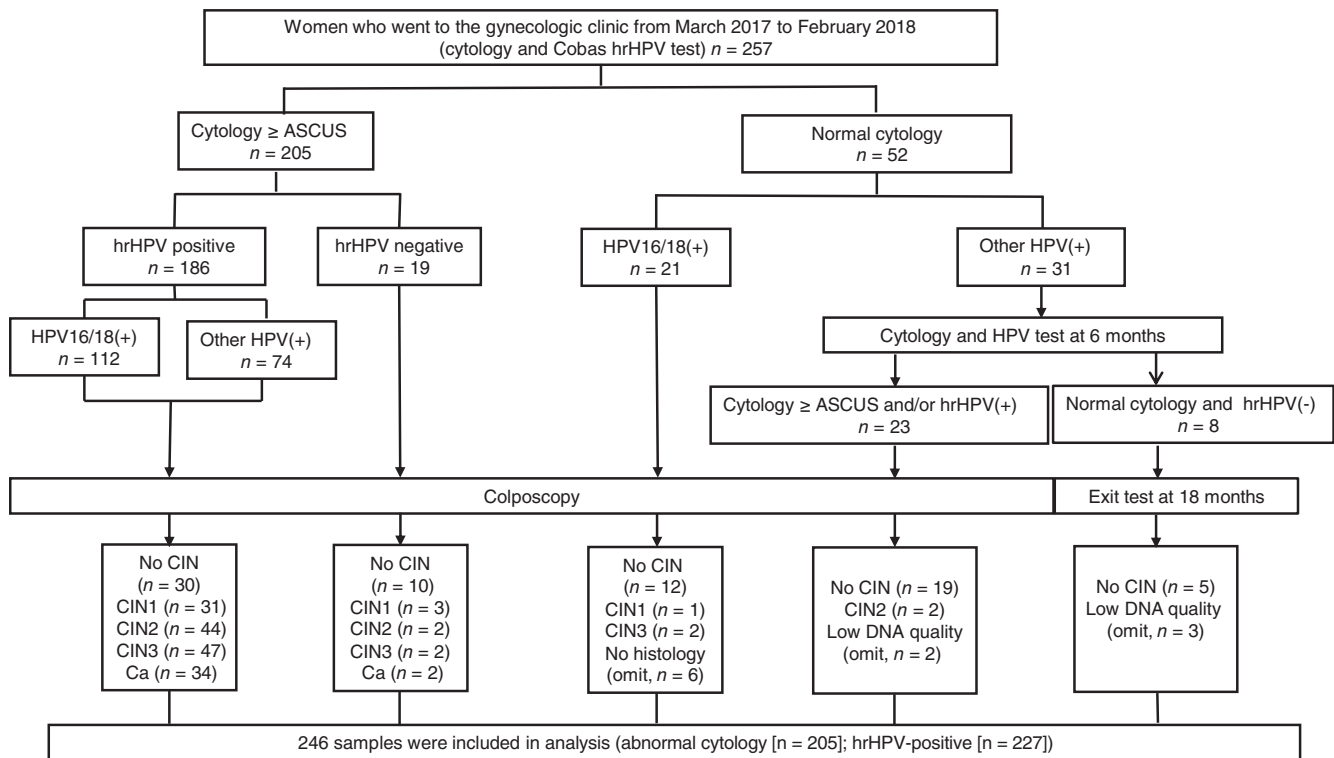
Women who went to the gynecologic clinic from March 2017 to February 2018 (cytology and Cobas hrHPV test) $n$ = 257

Cytology ≥ ASCUS $n$ = 205

Normal cytology $n$ = 52

hrHPV positive $n$ = 186

hrHPV negative $n$ = 19

HPV16/18(+) $n$ = 21

Other HPV(+) $n$ = 31

HPV16/18(+) $n$ = 112

Other HPV(+) $n$ = 74

Cytology and HPV test at 6 months

Cytology ≥ ASCUS and/or hrHPV(+) $n$ = 23

Normal cytology and hrHPV(-) $n$ = 8

Colposcopy

Exit test at 18 months

No CIN ($n$ = 30) CIN1 ($n$ = 31) CIN2 ($n$ = 44) CIN3 ($n$ = 47) Ca ($n$ = 34)

No CIN ($n$ = 10) CIN1 ($n$ = 3) CIN2 ($n$ = 2) CIN3 ($n$ = 2) Ca ($n$ = 2)

No CIN ($n$ = 12) CIN1 ($n$ = 1) CIN3 ($n$ = 2) No histology (omit, $n$ = 6)

No CIN ($n$ = 19) CIN2 ($n$ = 2) Low DNA quality (omit, $n$ = 2)

No CIN ($n$ = 5) Low DNA quality (omit, $n$ = 3)

246 samples were included in analysis (abnormal cytology [n = 205]; hrHPV-positive [n = 227])